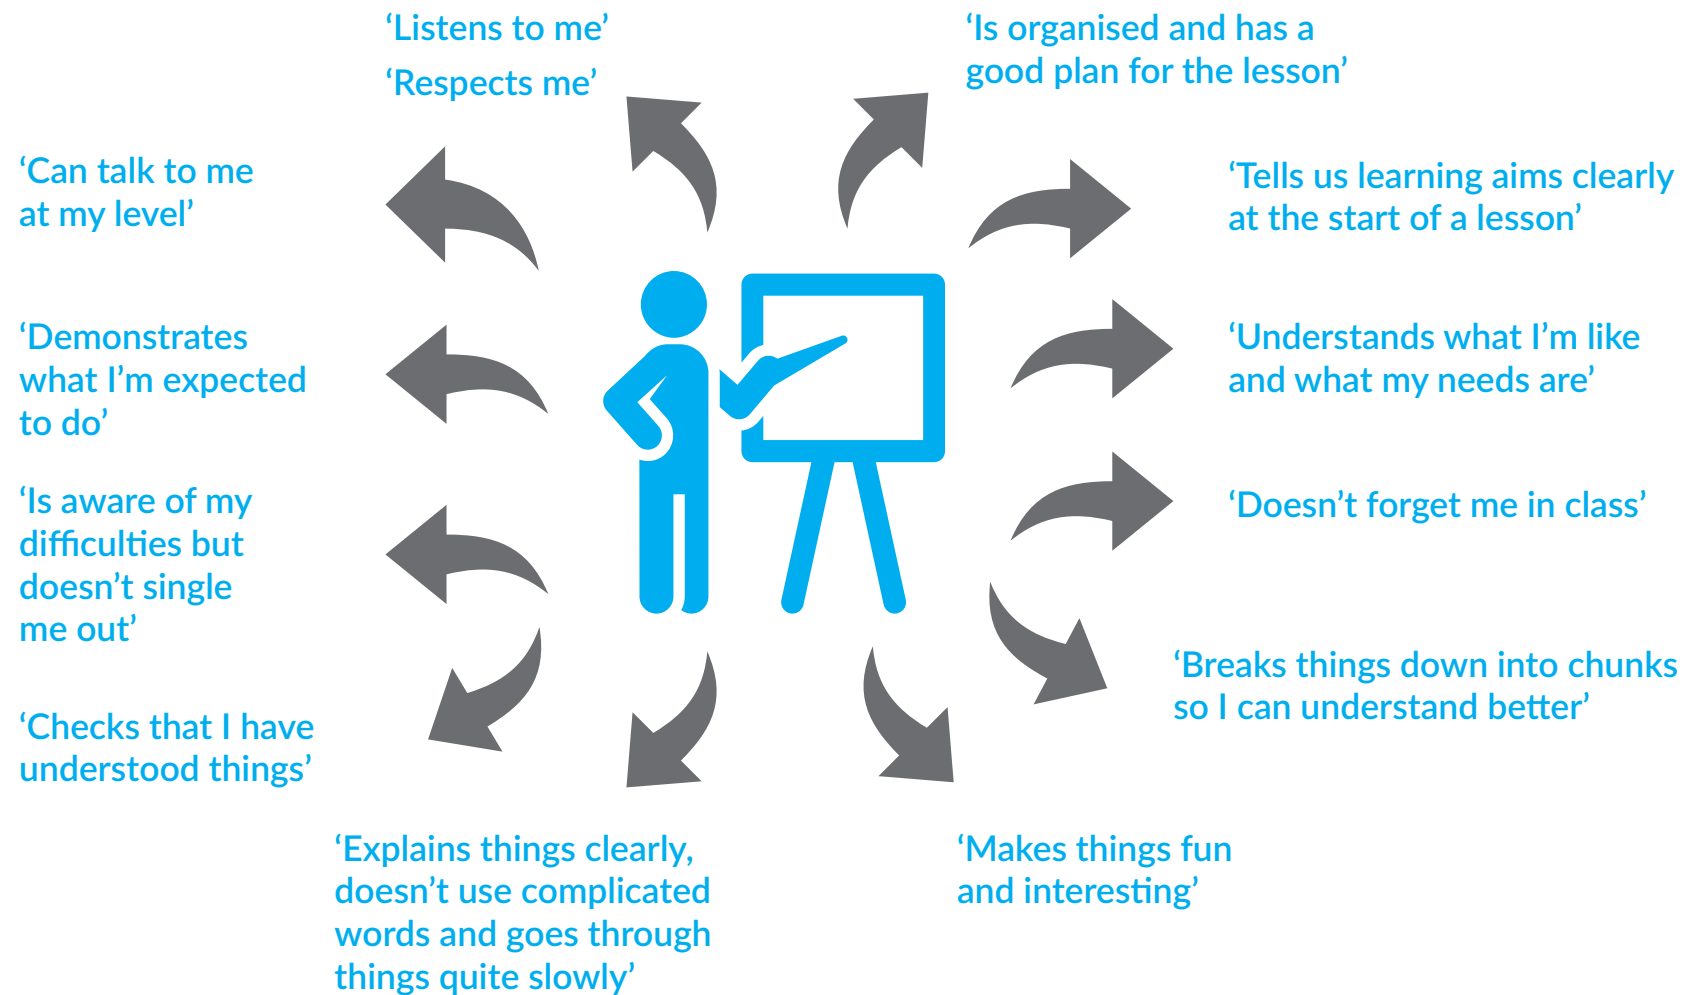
‘Listens to me’

‘Respects me’

‘Is organised and has a good plan for the lesson’

‘Can talk to me at my level’

‘Tells us learning aims clearly at the start of a lesson’

‘Demonstrates what I’m expected to do’

‘Understands what I’m like and what my needs are’

‘Is aware of my difficulties but doesn’t single me out’

‘Doesn’t forget me in class’

‘Breaks things down into chunks so I can understand better’

‘Checks that I have understood things’

‘Explains things clearly, doesn’t use complicated words and goes through things quite slowly’

‘Makes things fun and interesting’